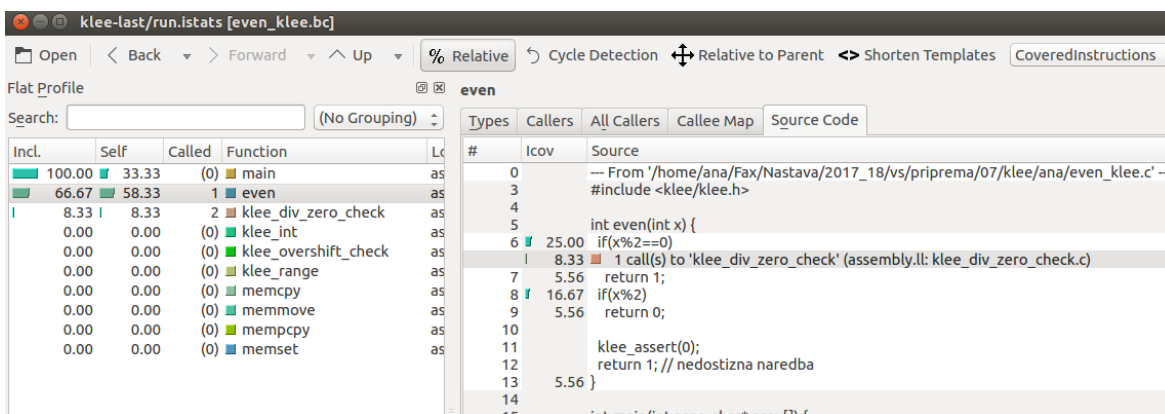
klee-last/run.istats [even_klee.bc]

Open | < Back ▾ | > Forward ▾ | ^ Up ▾ | % Relative | Cycle Detection | Relative to Parent | <> Shorten Templates | CoveredInstructions

Flat Profile

Search: (No Grouping)

| Incl. | Self | Called | Function | Lo |
|---|---|---|---|---|
| 100.00 | 33.33 | (0) | main | as |
| 66.67 | 58.33 | 1 | even | as |
| 8.33 | 8.33 | 2 | klee_div_zero_check | as |
| 0.00 | 0.00 | (0) | klee_int | as |
| 0.00 | 0.00 | (0) | klee_overshift_check | as |
| 0.00 | 0.00 | (0) | klee_range | as |
| 0.00 | 0.00 | (0) | memcpy | as |
| 0.00 | 0.00 | (0) | memmove | as |
| 0.00 | 0.00 | (0) | mempcpy | as |
| 0.00 | 0.00 | (0) | memset | as |

even

Types | Callers | All Callers | Callee Map | Source Code

| # | Icov | Source |
|---|---|---|
| 0 | | --- From '/home/ana/Fax/Nastava/2017_18/vs/priprema/07/klee/ana/even_klee.c' -- |
| 3 | | #include <klee/klee.h> |
| 4 | | |
| 5 | | int even(int x) { |
| 6 | 25.00 | if(x%2==0) |
| | 8.33 | 1 call(s) to 'klee_div_zero_check' (assembly.ll: klee_div_zero_check.c) |
| 7 | 5.56 | return 1; |
| 8 | 16.67 | if(x%2) |
| 9 | 5.56 | return 0; |
| 10 | | |
| 11 | | klee_assert(0); |
| 12 | | return 1; // nedostizna naredba |
| 13 | 5.56 | } |
| 14 | | |